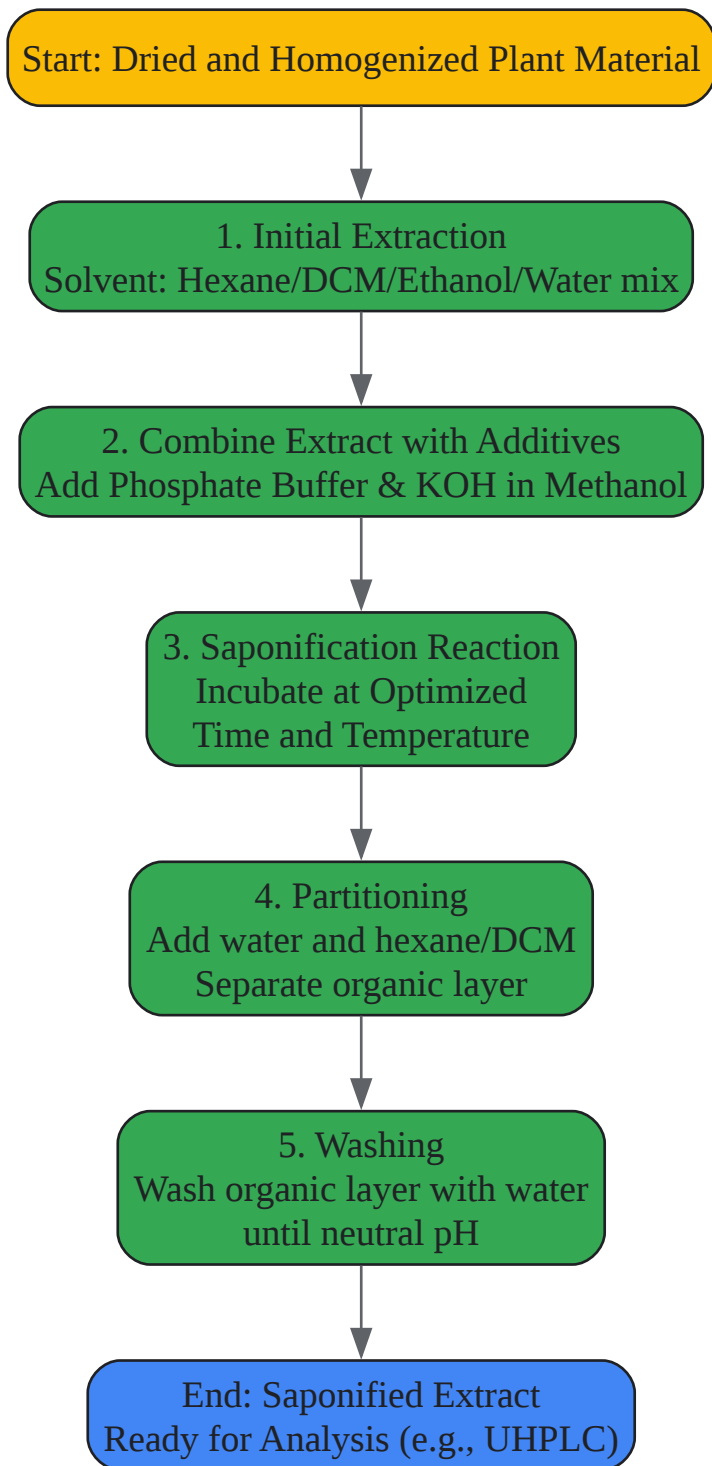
Start: Dried and Homogenized Plant Material

1. Initial Extraction
Solvent: Hexane/DCM/Ethanol/Water mix

2. Combine Extract with Additives
Add Phosphate Buffer & KOH in Methanol

3. Saponification Reaction
Incubate at Optimized
Time and Temperature

4. Partitioning
Add water and hexane/DCM
Separate organic layer

5. Washing
Wash organic layer with water
until neutral pH

End: Saponified Extract
Ready for Analysis (e.g., UHPLC)